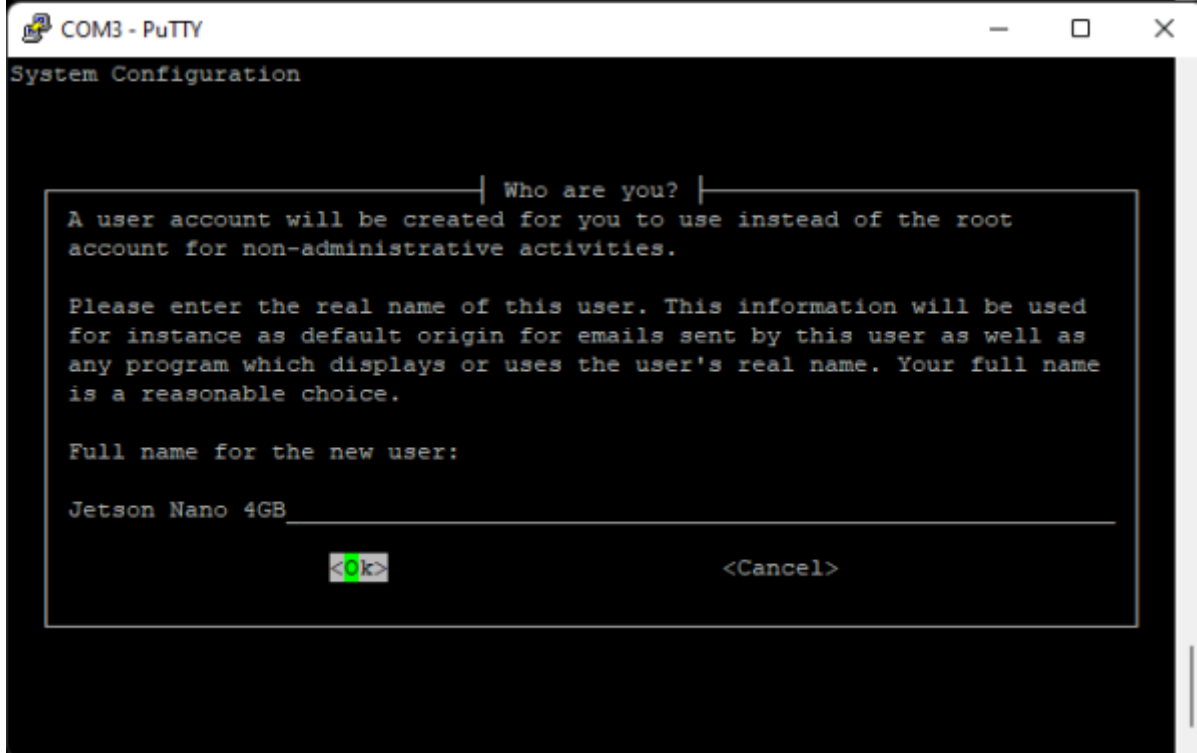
COM3 - PuTTY

System Configuration

Who are you?

A user account will be created for you to use instead of the root account for non-administrative activities.

Please enter the real name of this user. This information will be used for instance as default origin for emails sent by this user as well as any program which displays or uses the user's real name. Your full name is a reasonable choice.

Full name for the new user:

Jetson Nano 4GB

<Ok>

<Cancel>